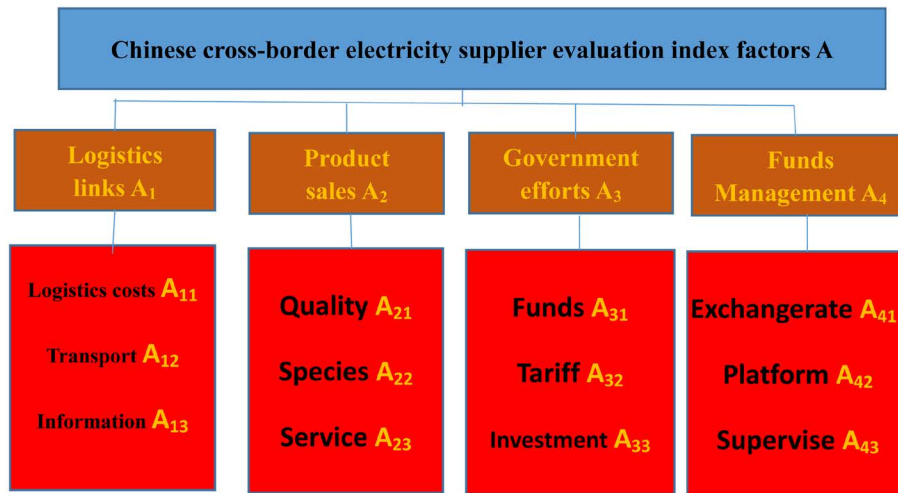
Chinese cross-border electricity supplier evaluation index factors A

Logistics links $A_1$

Product sales $A_2$

Government efforts $A_3$

Funds Management $A_4$

Logistics costs $A_{11}$

Transport $A_{12}$

Information $A_{13}$

Quality $A_{21}$

Species $A_{22}$

Service $A_{23}$

Funds $A_{31}$

Tariff $A_{32}$

Investment $A_{33}$

Exchangerate $A_{41}$

Platform $A_{42}$

Supervise $A_{43}$